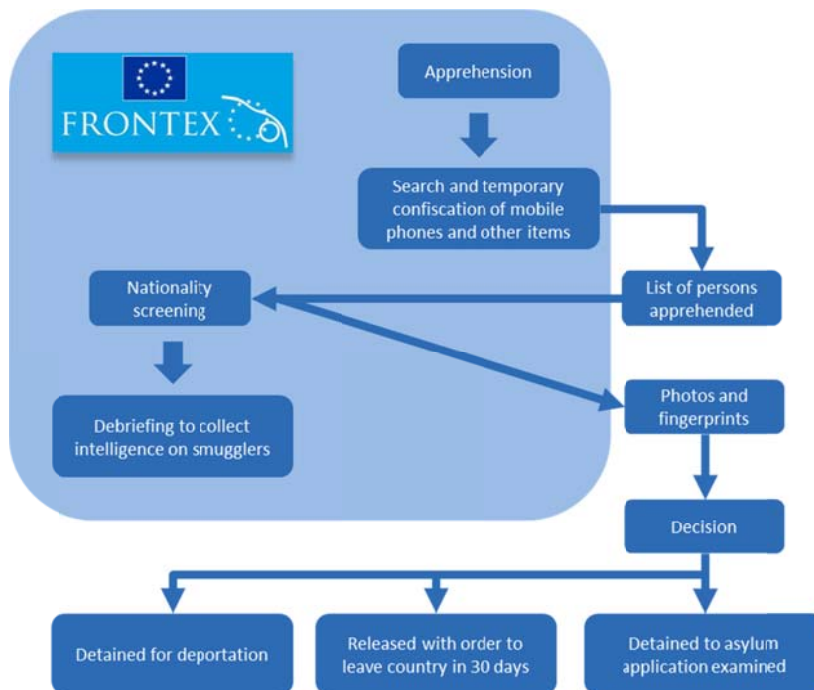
FRONTEX

Apprehension

Search and temporary confiscation of mobile phones and other items

List of persons apprehended

Nationality screening

Debriefing to collect intelligence on smugglers

Photos and fingerprints

Decision

Detained for deportation

Released with order to leave country in 30 days

Detained to asylum application examined